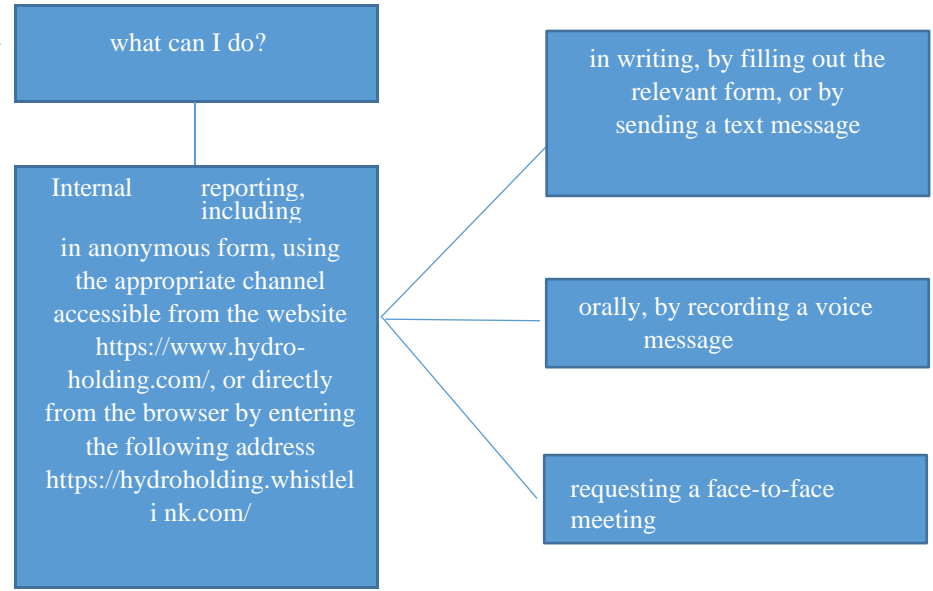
what can I do?

Internal reporting, including in anonymous form, using the appropriate channel accessible from the website https://www.hydro-holding.com/, or directly from the browser by entering the following address https://hydroholding.whistleli nk.com/

in writing, by filling out the relevant form, or by sending a text message

orally, by recording a voice message

requesting a face-to-face meeting